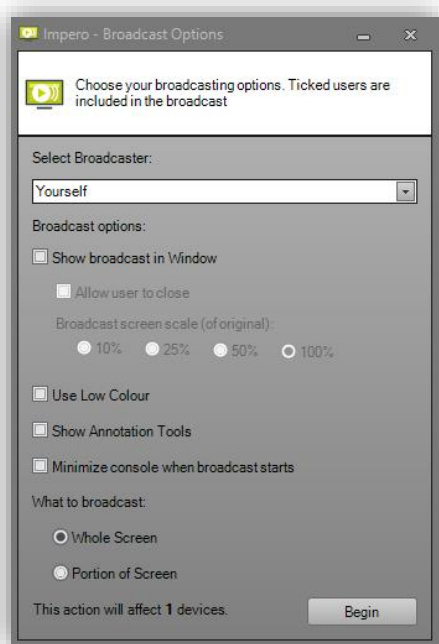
Impero - Broadcast Options

Choose your broadcasting options. Ticked users are included in the broadcast

Select Broadcaster:

Yourself

Broadcast options:

Show broadcast in Window

Allow user to close

Broadcast screen scale (of original):

10%
25%
50%
100%

Use Low Colour

Show Annotation Tools

Minimize console when broadcast starts

What to broadcast:

Whole Screen

Portion of Screen

This action will affect **1** devices.

Begin